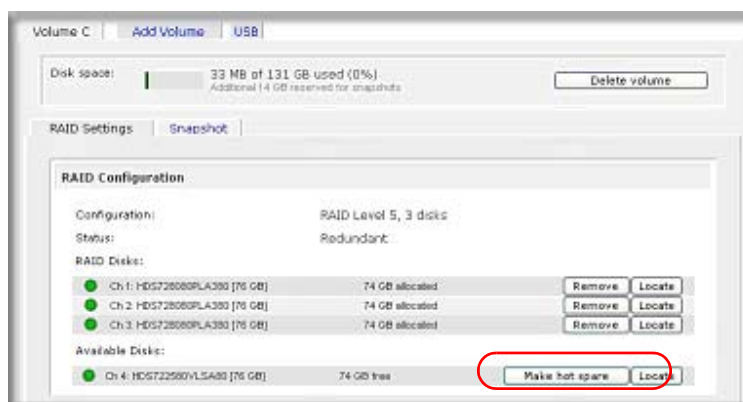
Volume C | Add Volume | USB

Disk space: 33 MB of 131 GB used (0%)
Additional 14 GB reserved for snapshots

Delete volume

RAID Settings | Snapshot

RAID Configuration

Configuration: RAID Level 5, 3 disks
Status: Redundant
RAID Disks:

| | | | |
|---|---|---|---|
| Ch 1: HDS728080PLA380 [76 GB] | 74 GB allocated | Remove | Locate |
| Ch 2: HDS728080PLA380 [76 GB] | 74 GB allocated | Remove | Locate |
| Ch 3: HDS728080PLA380 [76 GB] | 74 GB allocated | Remove | Locate |

Available Disks:

| | | | |
|---|---|---|---|
| Ch 4: HDS722580VLSA80 [76 GB] | 74 GB free | Make hot spare | Locate |